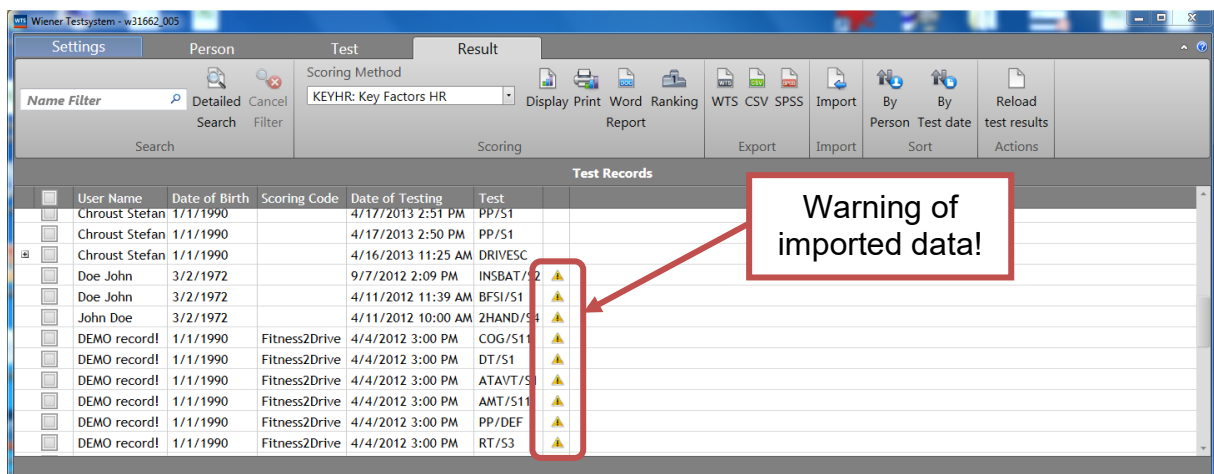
Wiener Testsystem - w31662_005

Settings | Person | Test | Result

Name Filter | Detailed Search | Cancel Filter
Search

Scoring Method
KEYHR: Key Factors HR
Display | Print | Word | Ranking
Report
Scoring

WTS | CSV | SPSS
Export

Import
Import

By Person | By Test date
Sort

Reload test results
Actions

Test Records

| | User Name | Date of Birth | Scoring Code | Date of Testing | Test | |
|---|---|---|---|---|---|---|
| | Chroust Stefan | 1/1/1990 | | 4/17/2013 2:51 PM | PP/S1 | |
| | Chroust Stefan | 1/1/1990 | | 4/17/2013 2:50 PM | PP/S1 | |
| | Chroust Stefan | 1/1/1990 | | 4/16/2013 11:25 AM | DRIVESC | |
| | Doe John | 3/2/1972 | | 9/7/2012 2:09 PM | INSBAT/S2 | ⚠ |
| | Doe John | 3/2/1972 | | 4/11/2012 11:39 AM | BFSI/S1 | ⚠ |
| | John Doe | 3/2/1972 | | 4/11/2012 10:00 AM | 2HAND/S4 | ⚠ |
| | DEMO record! | 1/1/1990 | Fitness2Drive | 4/4/2012 3:00 PM | COG/S11 | ⚠ |
| | DEMO record! | 1/1/1990 | Fitness2Drive | 4/4/2012 3:00 PM | DT/S1 | ⚠ |
| | DEMO record! | 1/1/1990 | Fitness2Drive | 4/4/2012 3:00 PM | ATAVT/S1 | ⚠ |
| | DEMO record! | 1/1/1990 | Fitness2Drive | 4/4/2012 3:00 PM | AMT/S11 | ⚠ |
| | DEMO record! | 1/1/1990 | Fitness2Drive | 4/4/2012 3:00 PM | PP/DEF | ⚠ |
| | DEMO record! | 1/1/1990 | Fitness2Drive | 4/4/2012 3:00 PM | RT/S3 | ⚠ |

Warning of imported data!